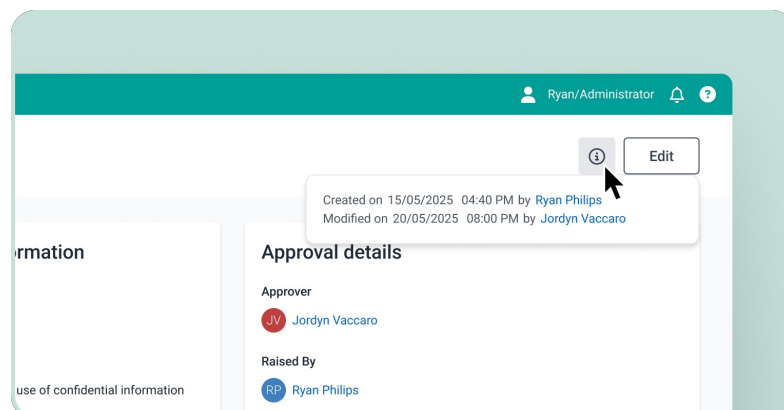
Ryan/Administrator

Edit

Created on 15/05/2025 04:40 PM by Ryan Philips
Modified on 20/05/2025 08:00 PM by Jordyn Vaccaro

rmation

use of confidential information

Approval details

Approver

JV Jordyn Vaccaro

Raised By

RP Ryan Philips